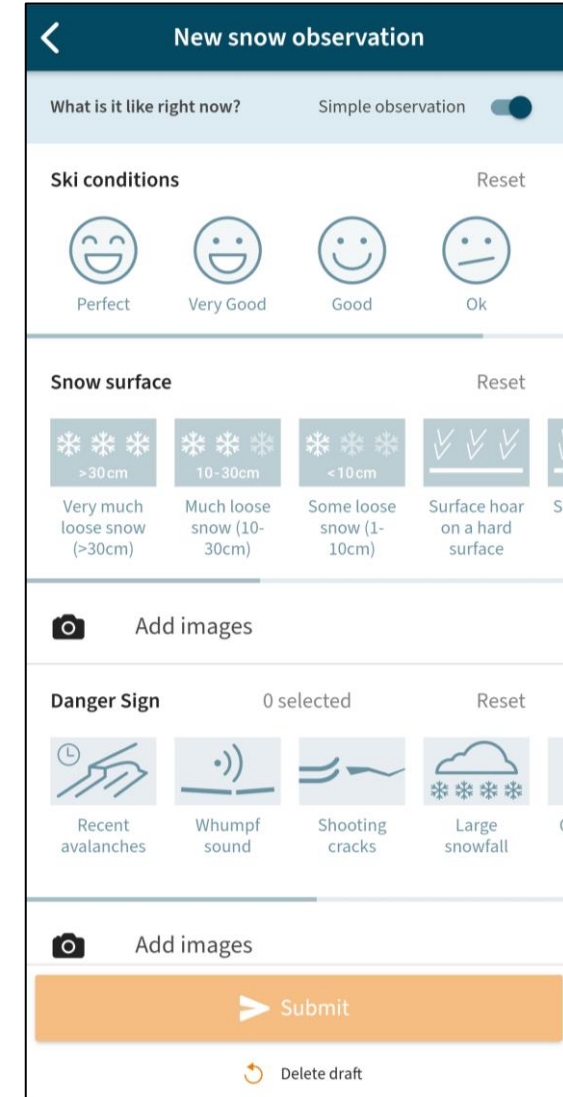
New snow observation

What is it like right now?

Simple observation

Ski conditions

Reset

Perfect

Very Good

Good

Ok

Snow surface

Reset

>30cm

10-30cm

<10cm

Very much loose snow (>30cm)

Much loose snow (10-30cm)

Some loose snow (1-10cm)

Surface hoar on a hard surface

S

Add images

Danger Sign

0 selected

Reset

Recent avalanches

Whumpf sound

Shooting cracks

Large snowfall

Add images

Submit

Delete draft